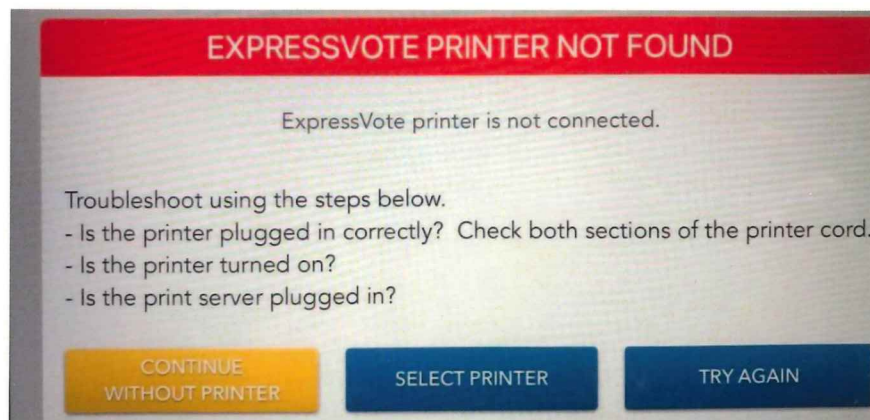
EXPRESSVOTE PRINTER NOT FOUND

ExpressVote printer is not connected.

Troubleshoot using the steps below.
- Is the printer plugged in correctly? Check both sections of the printer cord.
- Is the printer turned on?
- Is the print server plugged in?

CONTINUE WITHOUT PRINTER

SELECT PRINTER

TRY AGAIN